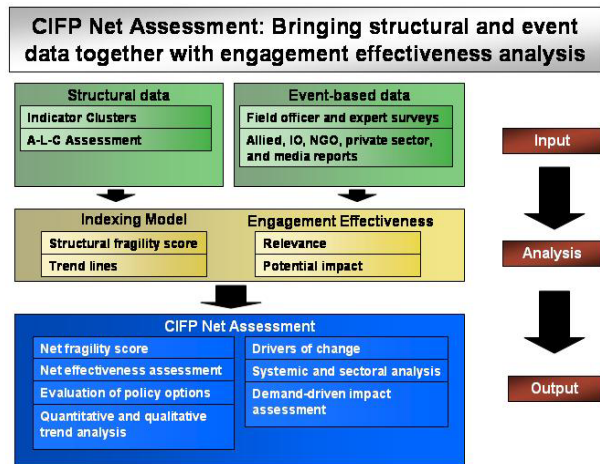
CIFP Net Assessment: Bringing structural and event data together with engagement effectiveness analysis

Structural data

Indicator Clusters

A-L-C Assessment

Event-based data

Field officer and expert surveys

Allied, IO, NGO, private sector, and media reports

Input

Indexing Model

Structural fragility score

Trend lines

Engagement Effectiveness

Relevance

Potential impact

Analysis

CIFP Net Assessment

Net fragility score

Net effectiveness assessment

Evaluation of policy options

Quantitative and qualitative trend analysis

Drivers of change

Systemic and sectoral analysis

Demand-driven impact assessment

Output